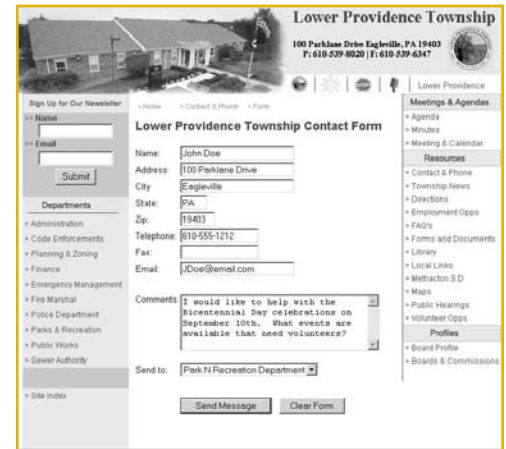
Lower Providence Township

100 Parklane Drive Eagleville, PA 19403
P: 610-539-8020 | F: 610-539-6347

Lower Providence

Sign Up for Our Newsletter
>> Name
>> Email
Submit

Departments
» Administration
» Code Enforcements
» Planning & Zoning
» Finance
» Emergency Management
» Fire Marshal
» Police Department
» Parks & Recreation
» Public Works
» Sewer Authority

» Site Index

‹ Home ‹ Contact & Phone ‹ Form

Lower Providence Township Contact Form

Name: John Doe
Address: 100 Parklane Drive
City: Eagleville
State: PA
Zip: 19403
Telephone: 610-555-1212
Fax:
Email: JDoe@email.com

Comments: I would like to help with the Bicentennial Day celebrations on September 10th. What events are available that need volunteers?

Send to: Park N Recreation Department

Send Message Clear Form

Meetings & Agendas
» Agenda
» Minutes
» Meeting & Calendar

Resources
» Contact & Phone
» Township News
» Directions
» Employment Opps
» FAQ's
» Forms and Documents
» Library
» Local Links
» Methacton S.D
» Maps
» Public Hearings
» Volunteer Opps

Profiles
» Board Profile
» Boards & Commissions